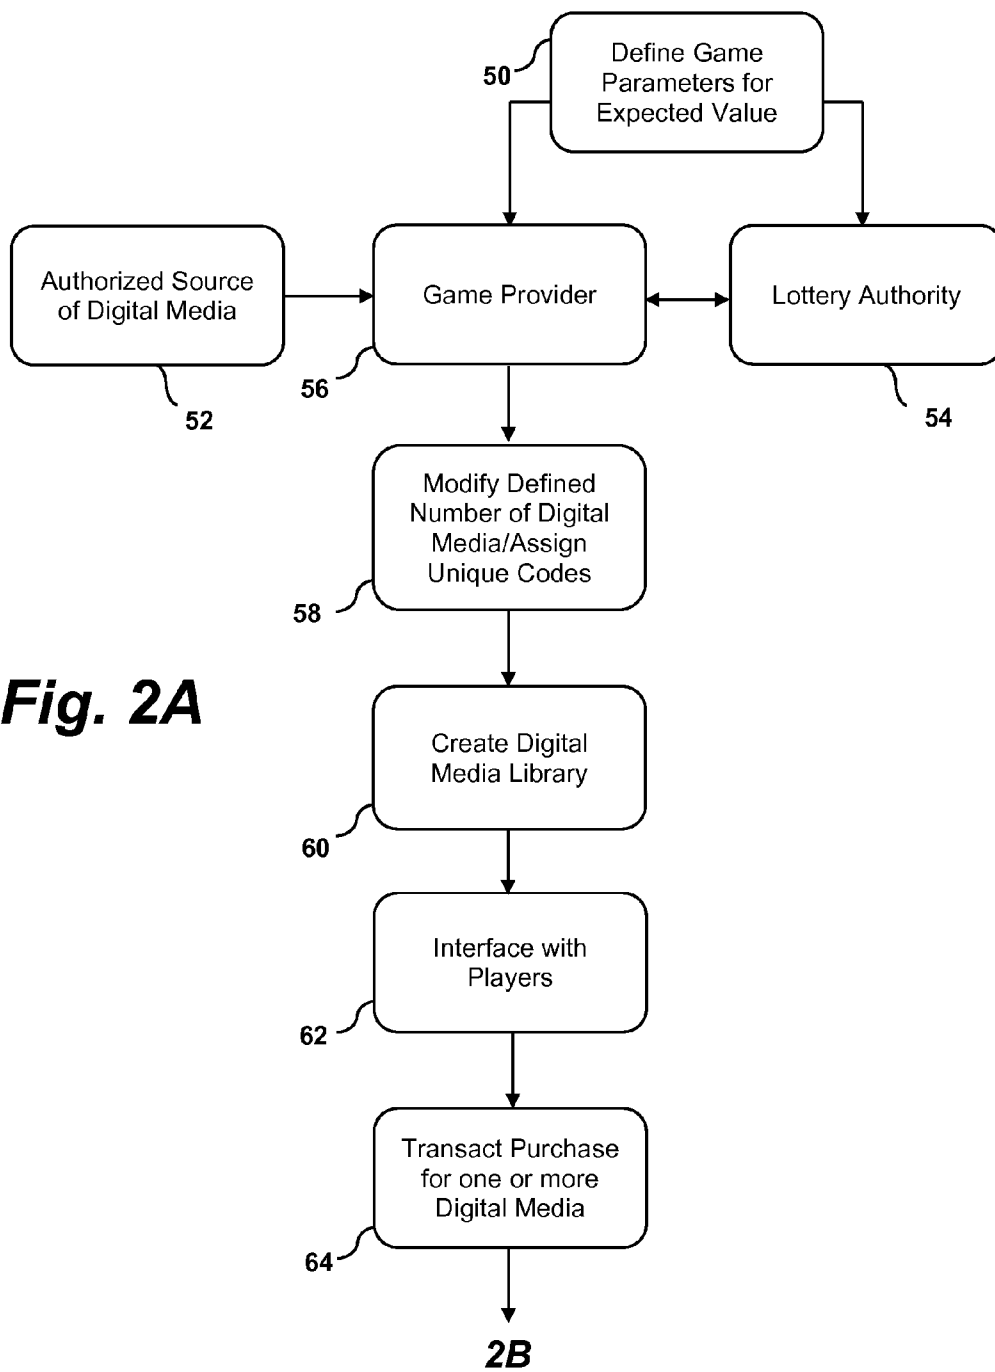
50
Define Game Parameters for Expected Value

Authorized Source of Digital Media

52

Game Provider

56

Lottery Authority

54

Modify Defined Number of Digital Media/Assign Unique Codes

58

Fig. 2A

Create Digital Media Library

60

Interface with Players

62

Transact Purchase for one or more Digital Media

64

2B